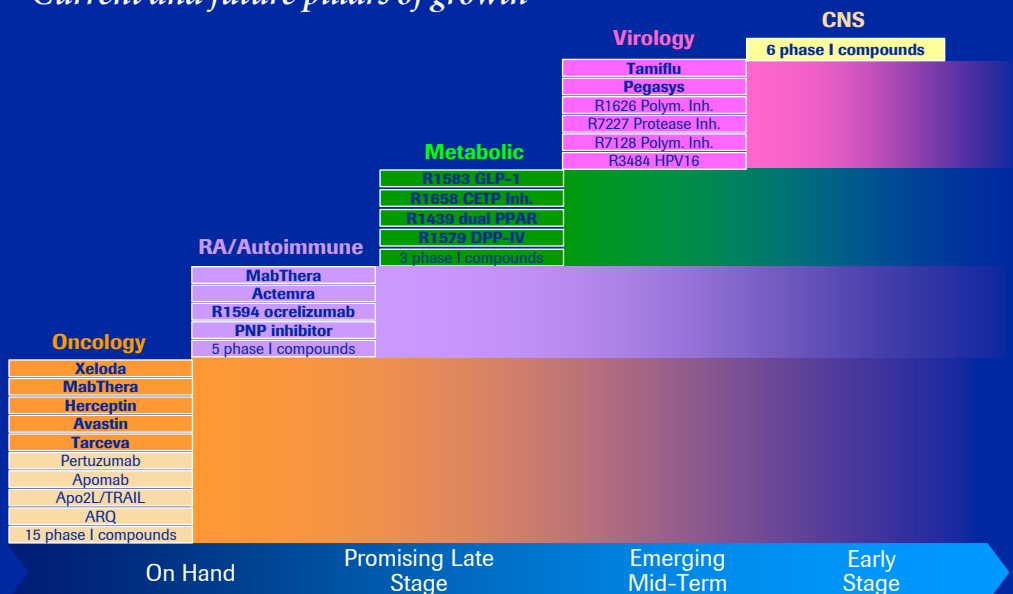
Current and future pillars of growth

CNS
6 phase I compounds

Virology
Tamiflu
Pegasys
R1626 Polym. Inh.
R7227 Protease Inh.
R7128 Polym. Inh.
R3484 HPV16

Metabolic
R1583 GLP-1
R1658 CETP Inh.
R1439 dual PPAR
R1579 DPP-IV
3 phase I compounds

RA/Autoimmune
MabThera
Actemra
R1594 ocrelizumab
PNP inhibitor
5 phase I compounds

Oncology
Xeloda
MabThera
Herceptin
Avastin
Tarceva
Pertuzumab
Apomab
Apo2L/TRAIL
ARQ
15 phase I compounds

On Hand
Promising Late Stage
Emerging Mid-Term
Early Stage